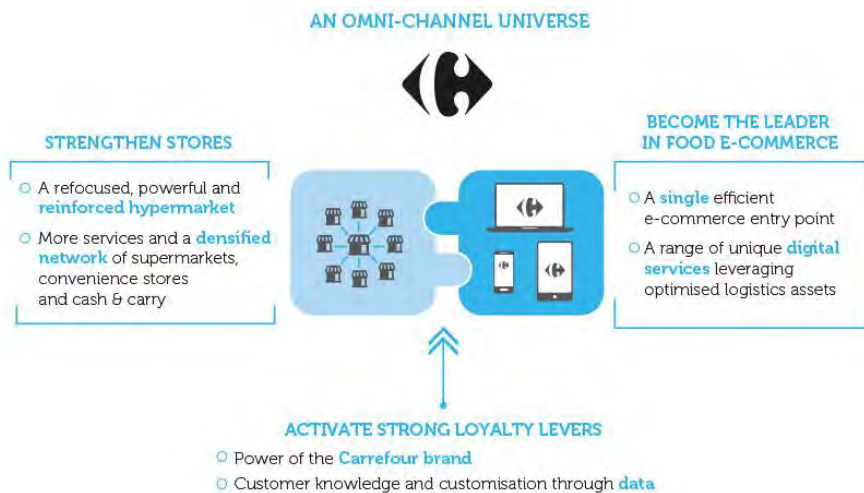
AN OMNI-CHANNEL UNIVERSE

STRENGTHEN STORES

A refocused, powerful and reinforced hypermarket

More services and a densified network of supermarkets, convenience stores and cash & carry

BECOME THE LEADER IN FOOD E-COMMERCE

A single efficient e-commerce entry point

A range of unique digital services leveraging optimised logistics assets

ACTIVATE STRONG LOYALTY LEVERS

Power of the Carrefour brand

Customer knowledge and customisation through data